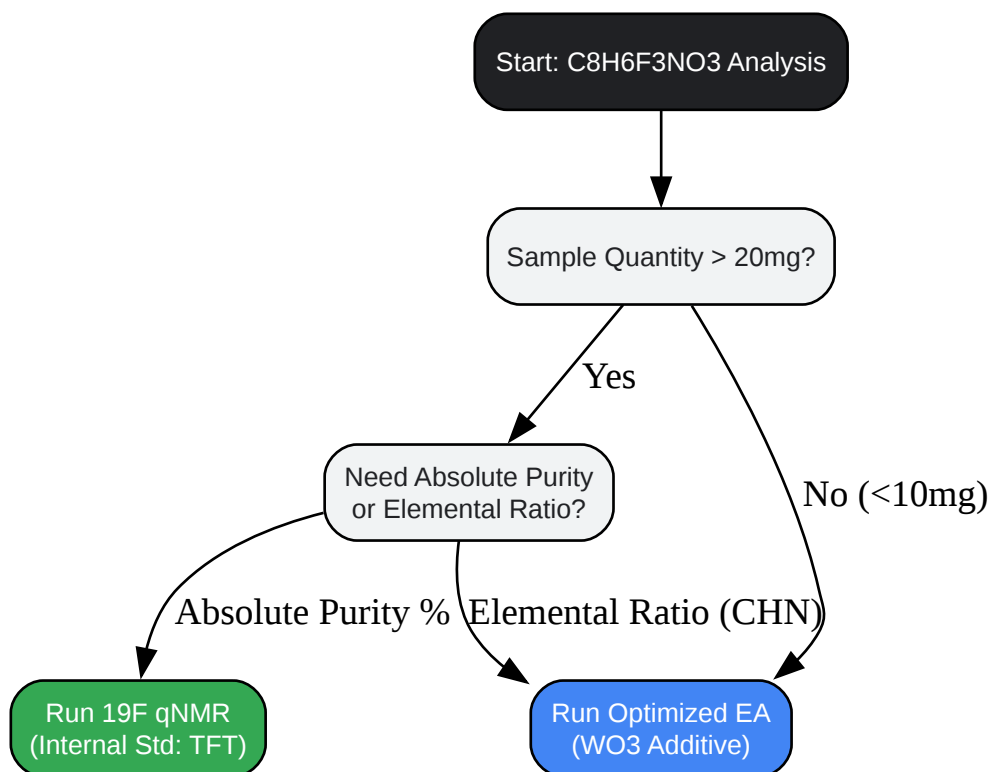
Start: C8H6F3NO3 Analysis

Sample Quantity > 20mg?

Yes

No (<10mg)

Need Absolute Purity or Elemental Ratio?

Absolute Purity %

Elemental Ratio (CHN)

Run 19F qNMR (Internal Std: TFT)

Run Optimized EA (WO3 Additive)